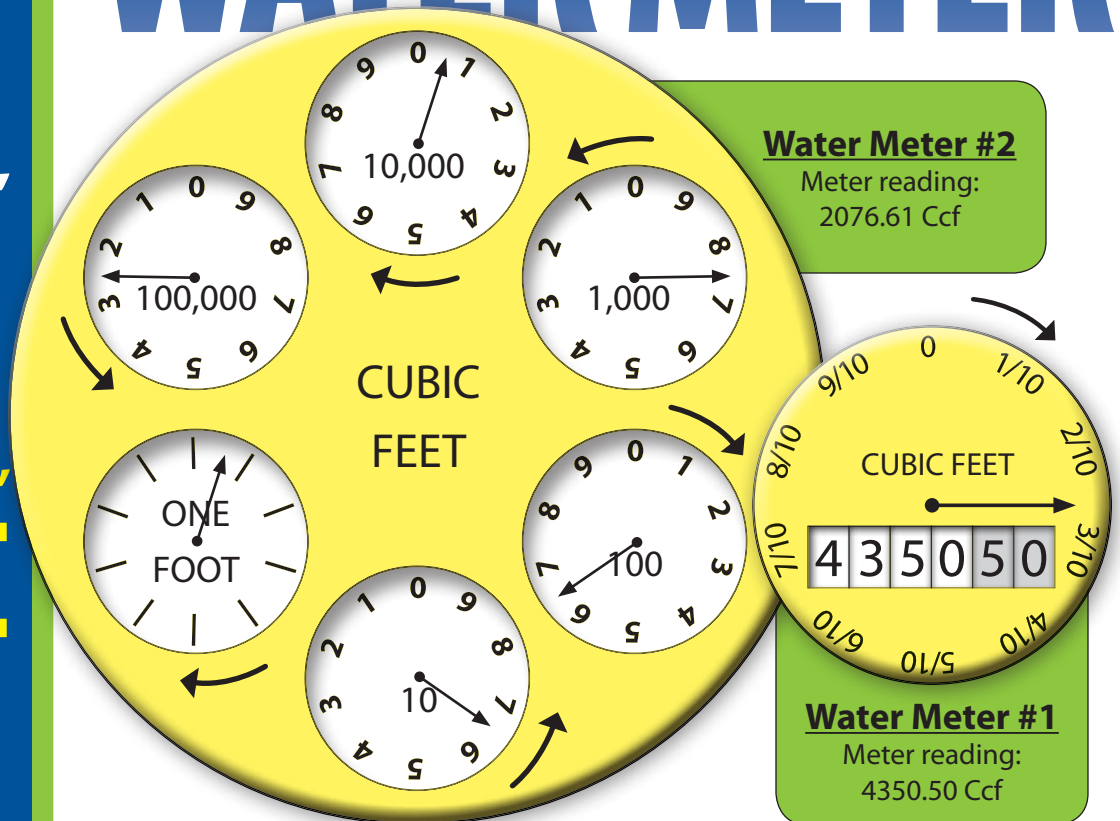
WATER METER

Water Meter #2
Meter reading:
2076.61 Ccf

0 1 2 3 4 5 6 7 8 9
10,000

0 9 8 7 6 5 4 3 2 1
1,000

0 9 8 7 6 5 4 3 2 1
100,000

CUBIC
FEET

ONE
FOOT

0 1 2 3 4 5 6 7 8 9
100

0 9 8 7 6 5 4 3 2 1
10

0
1/10
2/10
3/10
4/10
5/10
6/10
7/10
8/10
9/10
CUBIC FEET
435050

Water Meter #1
Meter reading:
4350.50 Ccf